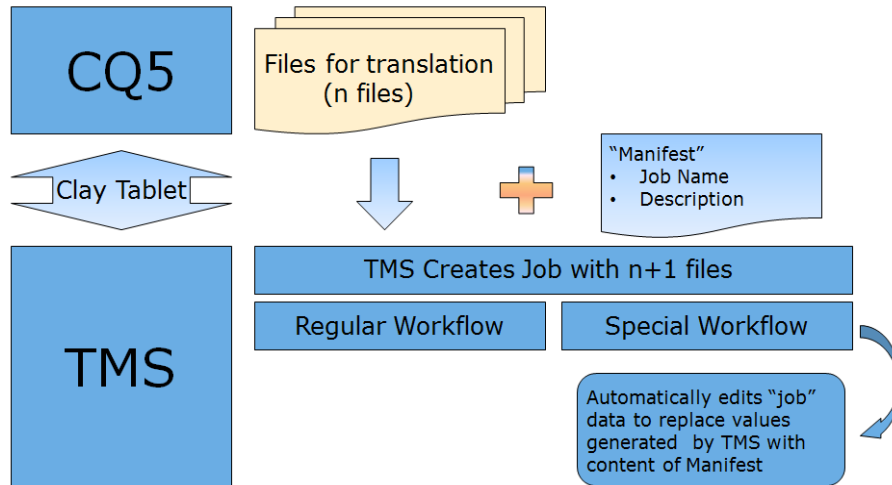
CQ5

Files for translation (n files)

Clay Tablet

"Manifest"
• Job Name
• Description

TMS

TMS Creates Job with n+1 files

Regular Workflow

Special Workflow

Automatically edits "job" data to replace values generated by TMS with content of Manifest